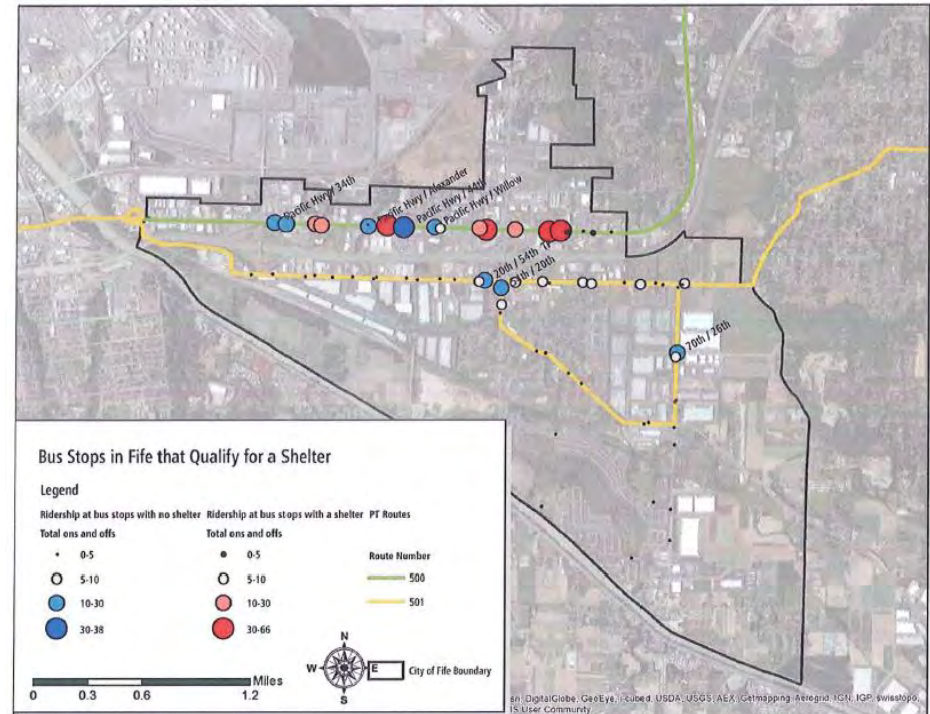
Pacific Hwy / 34th
Pacific Hwy / Alexander
Pacific Hwy / 54th
Pacific Hwy / Willow
20th / 54th
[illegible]th / 20th
70th / 26th

Bus Stops in Fife that Qualify for a Shelter

Legend

Ridership at bus stops with no shelter
Total ons and offs
0-5
5-10
10-30
30-38

Ridership at bus stops with a shelter
Total ons and offs
0-5
5-10
10-30
30-66

PT Routes
Route Number
500
501

N
W
E
S

City of Fife Boundary

Miles
0 0.3 0.6 1.2

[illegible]sri, DigitalGlobe, GeoEye, i-cubed, USDA, USGS, AEX, Getmapping, Aerogrid, IGN, IGP, swisstopo, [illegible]IS User Community